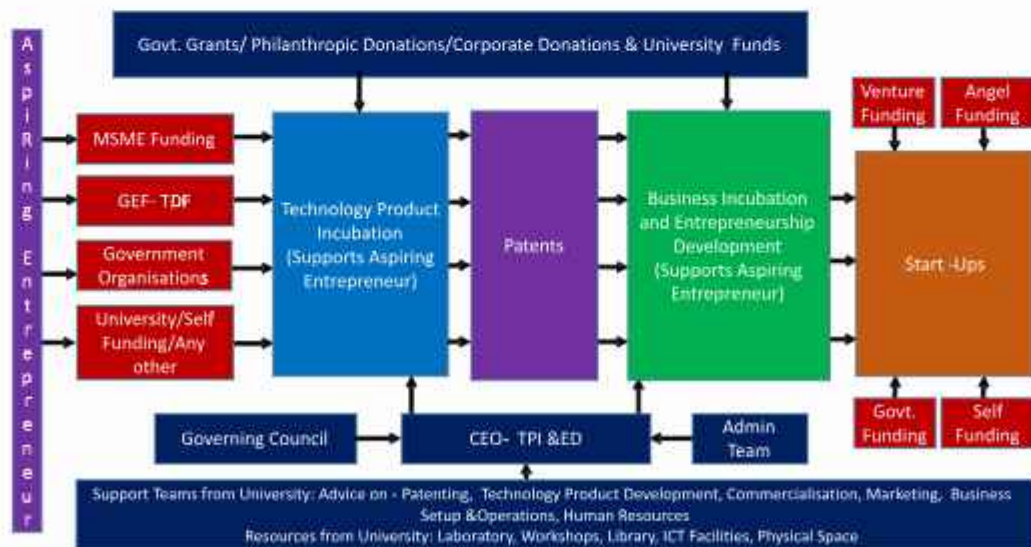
Aspiring Entrepreneur

Govt. Grants/ Philanthropic Donations/Corporate Donations & University Funds

MSME Funding

GEF- TDF

Government Organisations

University/Self Funding/Any other

Technology Product Incubation (Supports Aspiring Entrepreneur)

Patents

Business Incubation and Entrepreneurship Development (Supports Aspiring Entrepreneur)

Venture Funding

Angel Funding

Start -Ups

Govt. Funding

Self Funding

Governing Council

CEO- TPI &ED

Admin Team

Support Teams from University: Advice on - Patenting, Technology Product Development, Commercialisation, Marketing, Business Setup &Operations, Human Resources

Resources from University: Laboratory, Workshops, Library, ICT Facilities, Physical Space